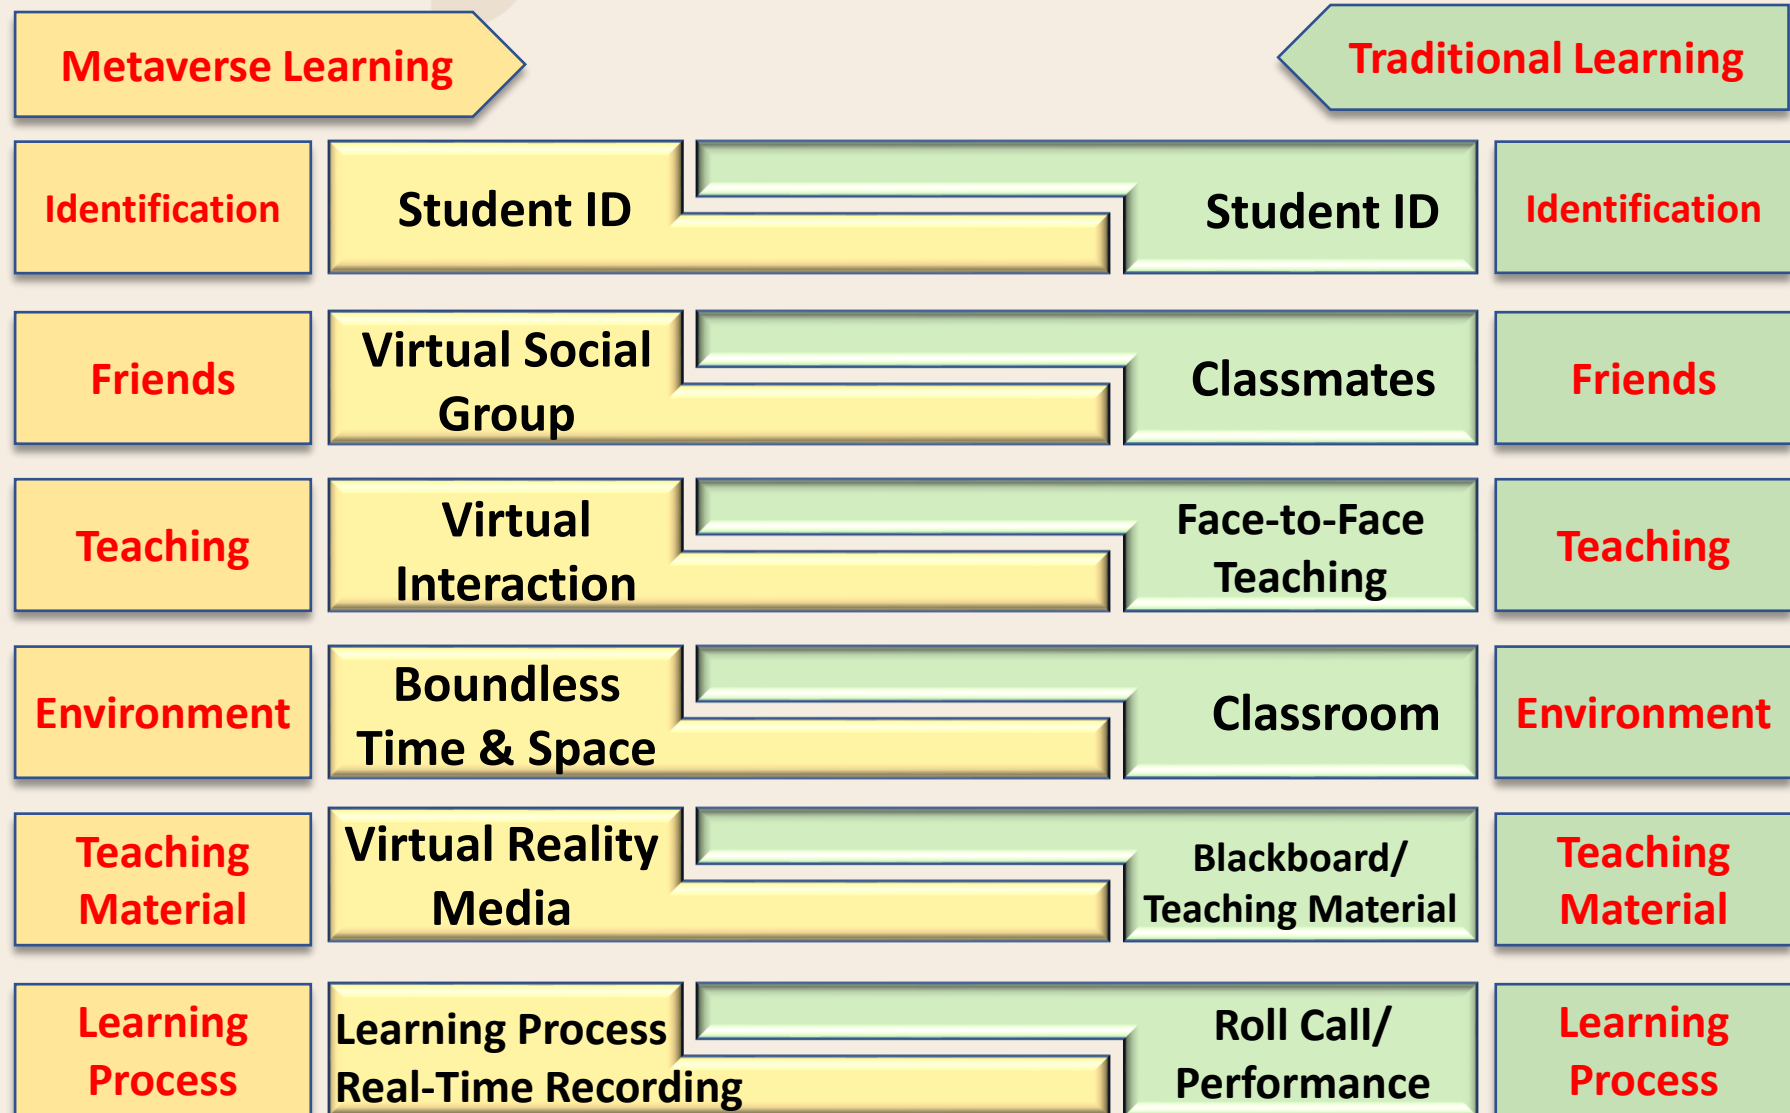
Metaverse Learning

Traditional Learning

Identification

Student ID

Student ID

Identification

Friends

Virtual Social Group

Classmates

Friends

Teaching

Virtual Interaction

Face-to-Face Teaching

Teaching

Environment

Boundless Time & Space

Classroom

Environment

Teaching Material

Virtual Reality Media

Blackboard/ Teaching Material

Teaching Material

Learning Process

Learning Process Real-Time Recording

Roll Call/ Performance

Learning Process